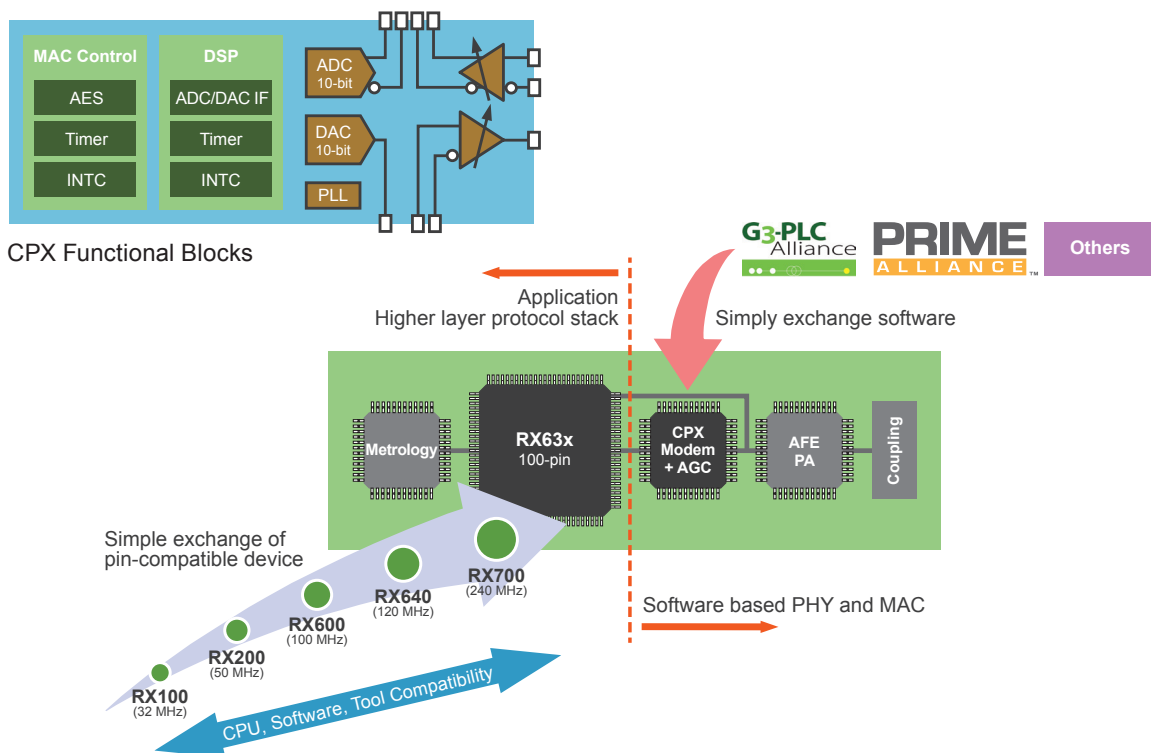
MAC Control

AES

Timer

INTC

DSP

ADC/DAC IF

Timer

INTC

ADC 10-bit

DAC 10-bit

PLL

CPX Functional Blocks

G3-PLC Alliance

PRIME ALLIANCE

Others

Application
Higher layer protocol stack

Simply exchange software

Metrology

RX63x
100-pin

CPX
Modem
+ AGC

AFE
PA

Coupling

Simple exchange of pin-compatible device

RX700
(240 MHz)

RX640
(120 MHz)

RX600
(100 MHz)

RX200
(50 MHz)

RX100
(32 MHz)

Software based PHY and MAC

CPU, Software, Tool Compatibility